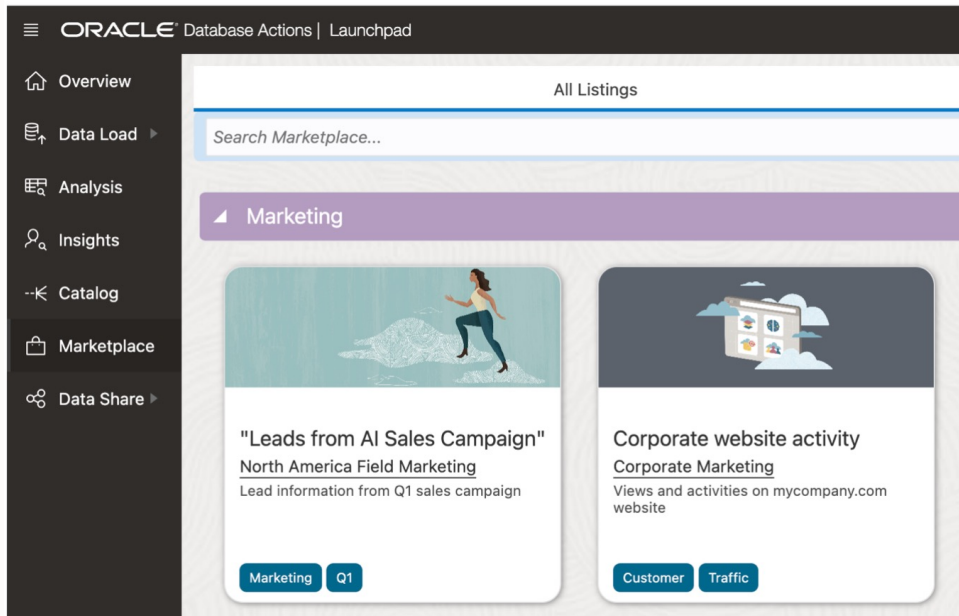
ORACLE Database Actions | Launchpad

Overview
Data Load
Analysis
Insights
Catalog
Marketplace
Data Share

All Listings

Search Marketplace...

Marketing

"Leads from AI Sales Campaign"
North America Field Marketing
Lead information from Q1 sales campaign
Marketing
Q1

Corporate website activity
Corporate Marketing
Views and activities on mycompany.com website
Customer
Traffic